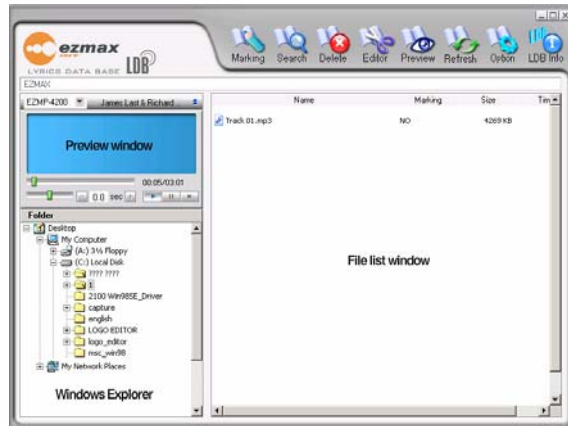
ezmax
LYRICS DATA BASE LDB

Marking Search Delete Editor Preview Refresh Option LDB Info

EZMAX

EZMP-4200 James Last & Richard

Preview window

00:05/03:01

0.0 sec

Folder

Desktop
My Computer
(A:) 3½ Floppy
(C:) Local Disk
???? ????
1
2100 Win98SE_Driver
capture
english
LOGO EDITOR
logo_editor
msc_win98
My Network Places

Windows Explorer

| Name | Marking | Size | Tim |
|---|---|---|---|
| Track 01.mp3 | NO | 4269 KB | |

File list window